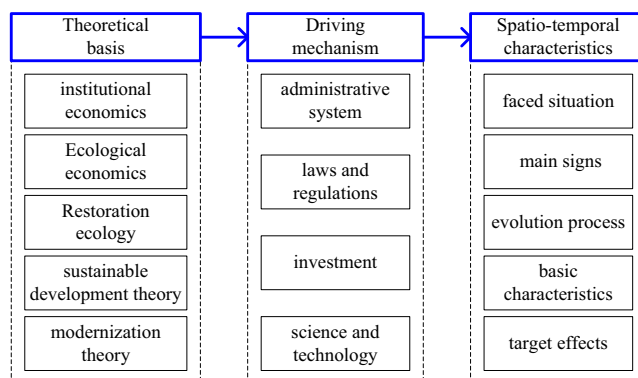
Theoretical basis

institutional economics

Ecological economics

Restoration ecology

sustainable development theory

modernization theory

Driving mechanism

administrative system

laws and regulations

investment

science and technology

Spatio-temporal characteristics

faced situation

main signs

evolution process

basic characteristics

target effects